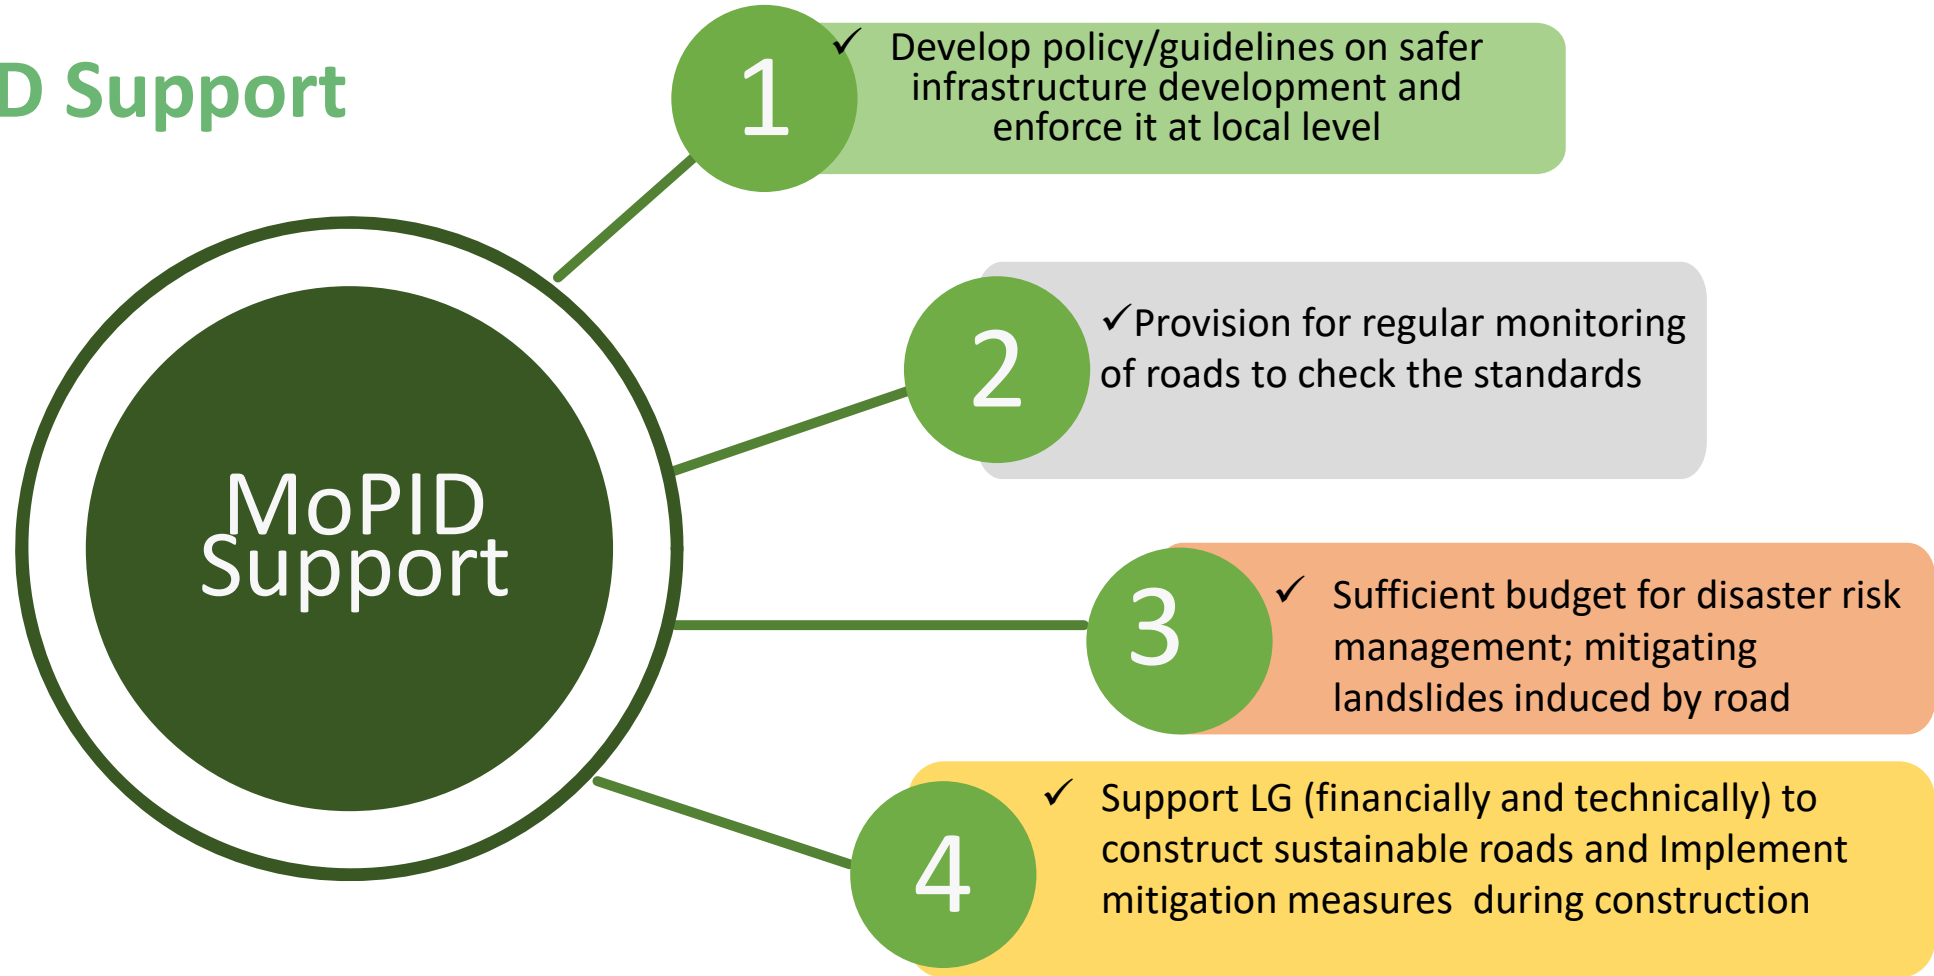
D Support

MoPID Support

1

✓ Develop policy/guidelines on safer infrastructure development and enforce it at local level

2

✓Provision for regular monitoring of roads to check the standards

3

✓ Sufficient budget for disaster risk management; mitigating landslides induced by road

4

✓ Support LG (financially and technically) to construct sustainable roads and Implement mitigation measures during construction